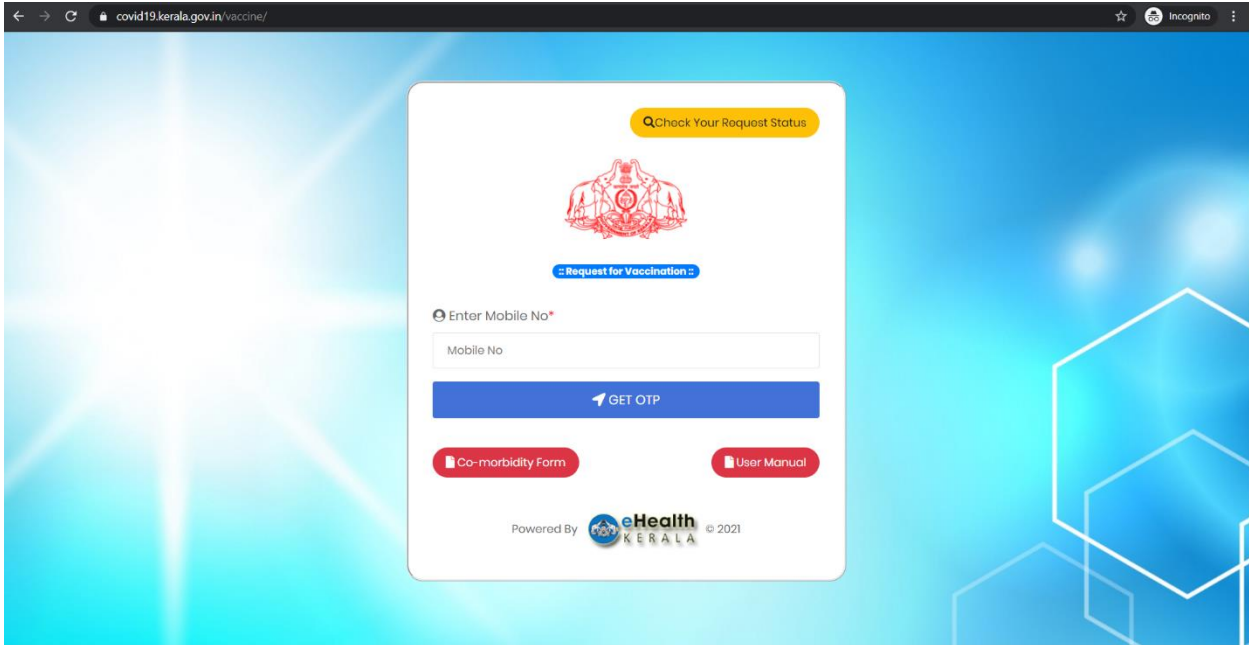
covid19.kerala.gov.in/vaccine/

Incognito

Check Your Request Status

:: Request for Vaccination ::

Enter Mobile No*

Mobile No

GET OTP

Co-morbidity Form

User Manual

Powered By eHealth KERALA © 2021